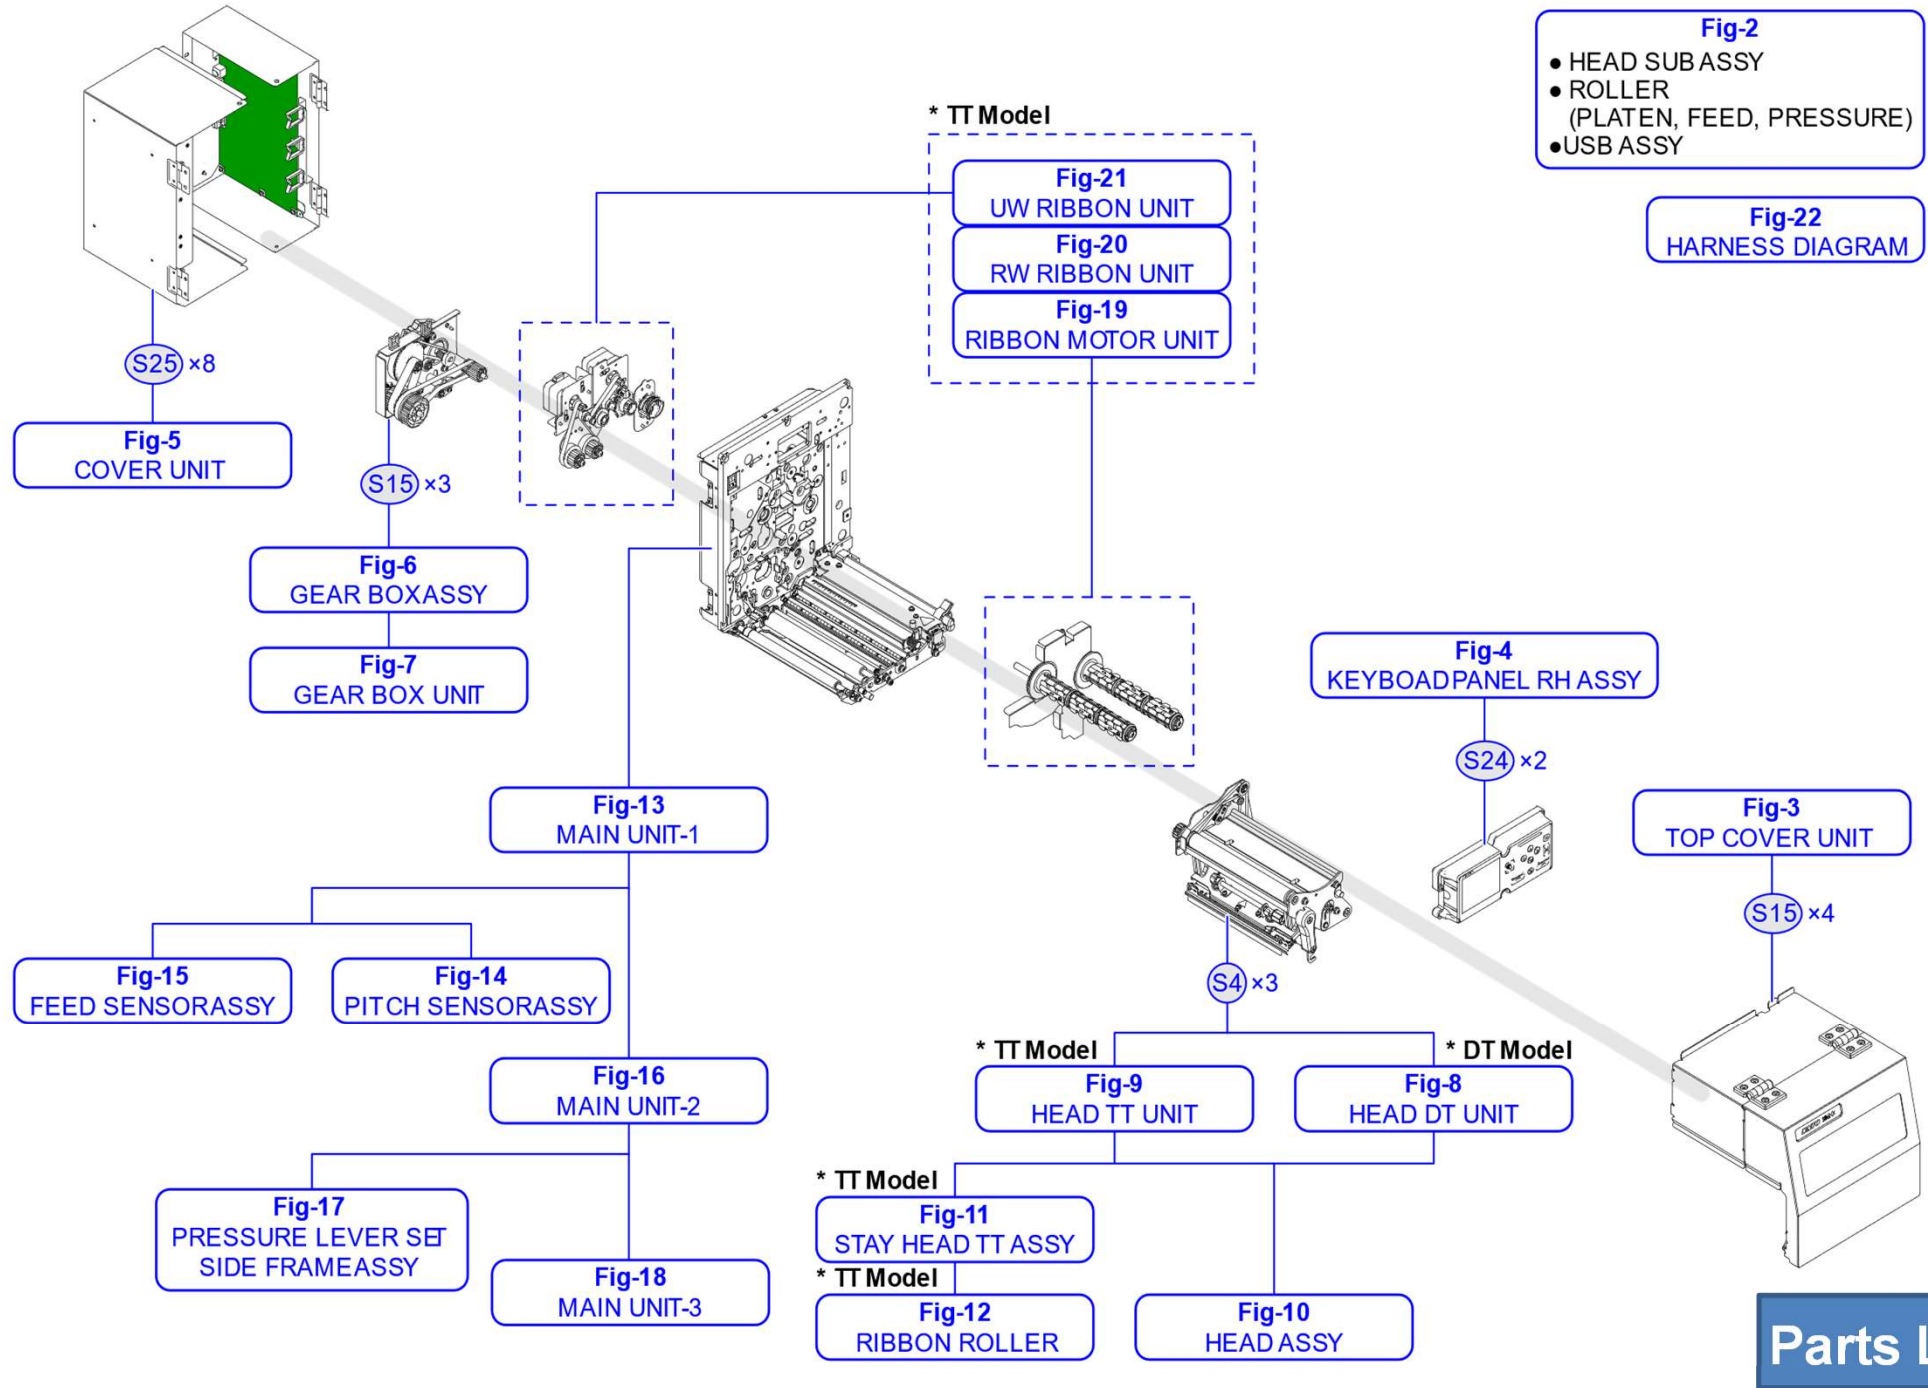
Fig-2
● HEAD SUB ASSY
● ROLLER (PLATEN, FEED, PRESSURE)
●USB ASSY

Fig-22
HARNESS DIAGRAM

* TT Model

Fig-21
UW RIBBON UNIT

Fig-20
RW RIBBON UNIT

Fig-19
RIBBON MOTOR UNIT

S25 ×8

Fig-5
COVER UNIT

S15 ×3

Fig-6
GEAR BOXASSY

Fig-7
GEAR BOX UNIT

Fig-4
KEYBOADPANEL RH ASSY

S24 ×2

Fig-3
TOP COVER UNIT

S15 ×4

Fig-13
MAIN UNIT-1

Fig-15
FEED SENSORASSY

Fig-14
PITCH SENSORASSY

Fig-16
MAIN UNIT-2

Fig-17
PRESSURE LEVER SET SIDE FRAMEASSY

Fig-18
MAIN UNIT-3

S4 ×3

* TT Model

* DT Model

Fig-9
HEAD TT UNIT

Fig-8
HEAD DT UNIT

* TT Model

Fig-11
STAY HEAD TT ASSY

* TT Model

Fig-12
RIBBON ROLLER

Fig-10
HEAD ASSY

Parts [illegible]